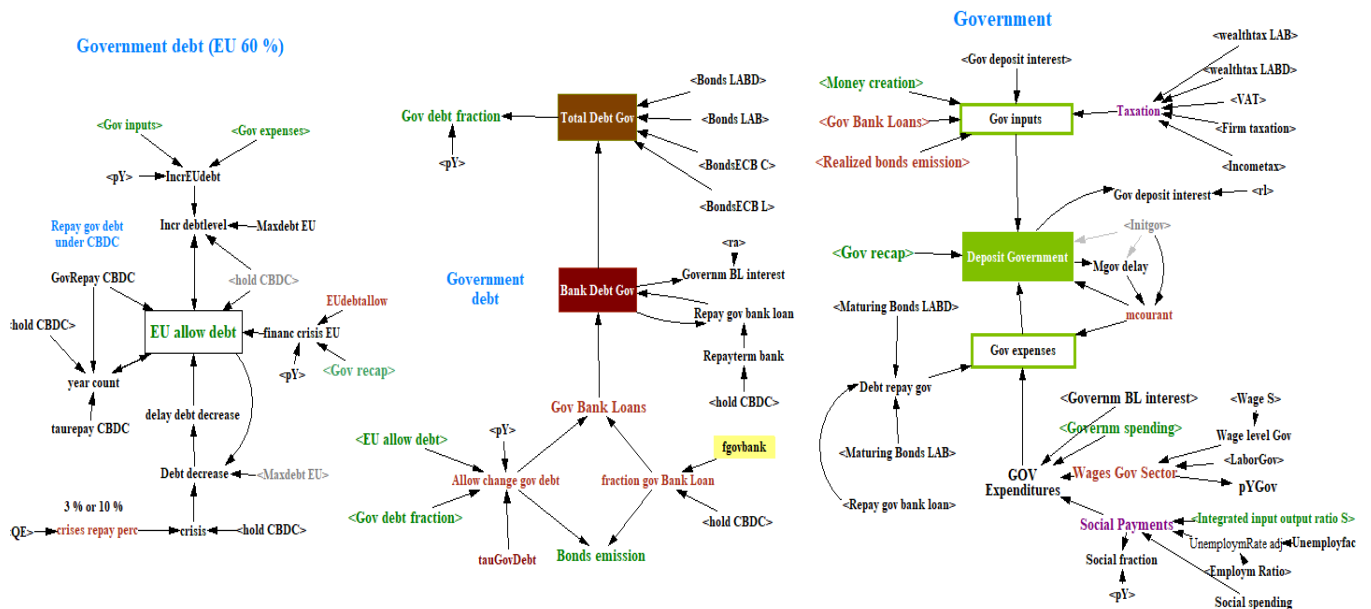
Government debt (EU 60 %)

<Gov inputs>
<Gov expenses>
<pY>
IncrEUdebt
Incr debtlevel
Maxdebt EU
Repay gov debt under CBDC
<hold CBDC>
GovRepay CBDC
EUdebtallow
EU allow debt
financ crisis EU
hold CBDC>
<pY>
<Gov recap>
year count
taurepay CBDC
delay debt decrease
Debt decrease
<Maxdebt EU>
3 % or 10 %
:QE>
crises repay perc
crisis
<hold CBDC>

Gov debt fraction
<pY>
Total Debt Gov
<Bonds LABD>
<Bonds LAB>
<BondsECB C>
<BondsECB L>
Government debt
<ra>
Bank Debt Gov
Governm BL interest
Repay gov bank loan
Repayterm bank
<hold CBDC>
Gov Bank Loans
<EU allow debt>
<pY>
fgovbank
Allow change gov debt
fraction gov Bank Loan
<Gov debt fraction>
<hold CBDC>
tauGovDebt
Bonds emission

Government

<Gov deposit interest>
<wealthtax LAB>
<wealthtax LABD>
<Money creation>
<VAT>
<Gov Bank Loans>
Gov inputs
Taxation
<Firm taxation>
<Realized bonds emission>
<Incometax>
Gov deposit interest
<rl>
<Initgov>
<Gov recap>
Deposit Government
Mgov delay
<Maturing Bonds LABD>
mcourant
Gov expenses
Debt repay gov
<Governm BL interest>
<Wage S>
<Governm spending>
Wage level Gov
<Maturing Bonds LAB>
<LaborGov>
GOV Expenditures
Wages Gov Sector
pYGov
<Repay gov bank loan>
Social Payments
<Integrated input output ratio S>
UnemploymRate adj
Unemployfac
Social fraction
<Employm Ratio>
<pY>
Social spending